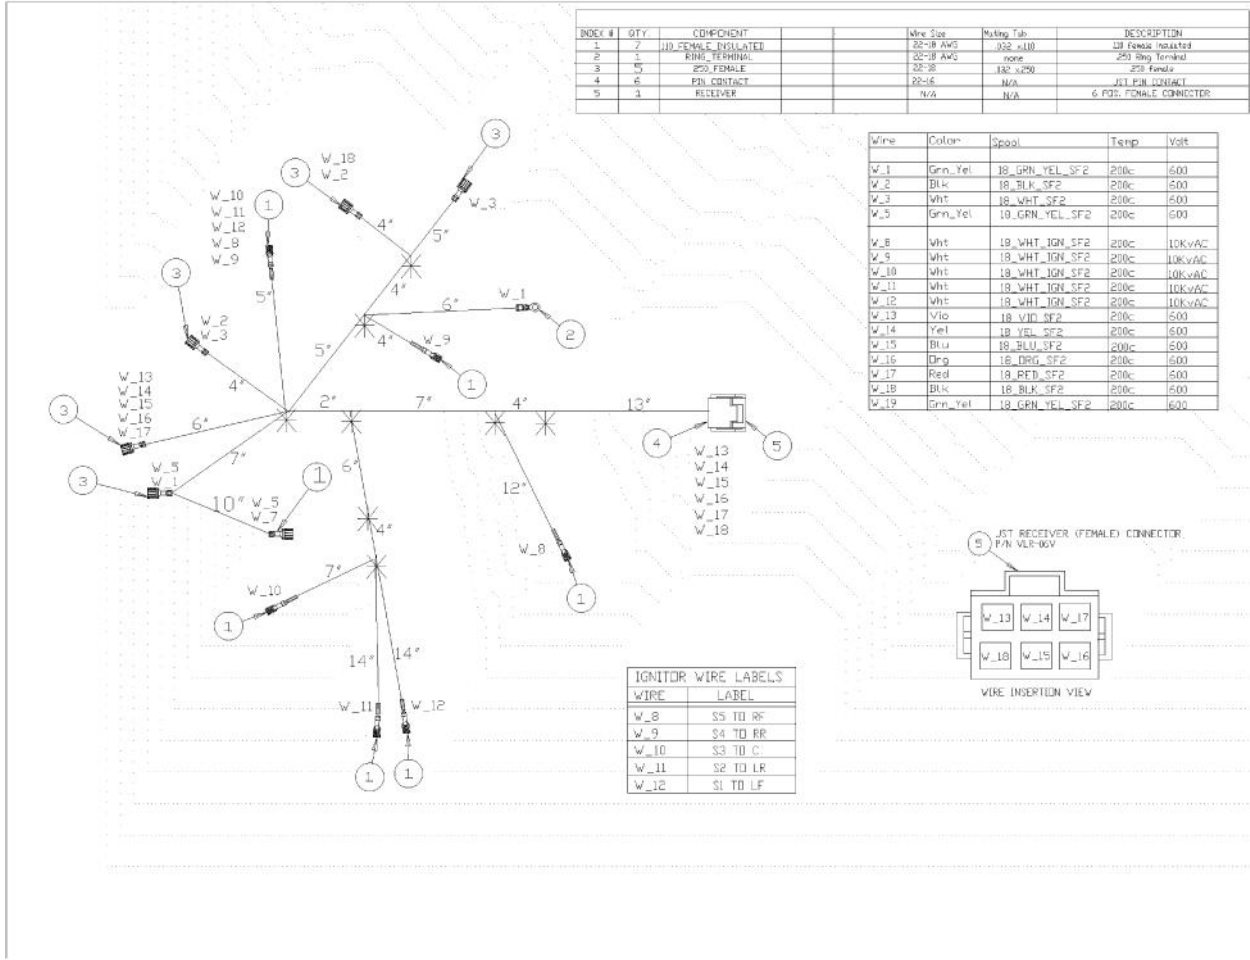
| INDEX # | QTY. | COMPONENT | | | Wire Size | Mating Tab | DESCRIPTION |
|---|---|---|---|---|---|---|---|
| 1 | 7 | 110_FEMALE_INSULATED | | | 22-18 AWG | .032 x.110 | 110 Female Insulated |
| 2 | 1 | RING_TERMINAL | | | 22-18 AWG | none | 250 Ring Terminal |
| 3 | 5 | 250_FEMALE | | | 22-18 | .032 x.250 | 250 Female |
| 4 | 6 | PIN CONTACT | | | 22-16 | N/A | JST PIN CONTACT |
| 5 | 1 | RECEIVER | | | N/A | N/A | 6 POS. FEMALE CONNECTOR |

| Wire | Color | Spool | Temp | Volt |
|---|---|---|---|---|
| W_1 | Grn_Yel | 18_GRN_YEL_SF2 | 200c | 600 |
| W_2 | Blk | 18_BLK_SF2 | 200c | 600 |
| W_3 | Wht | 18_WHT_SF2 | 200c | 600 |
| W_5 | Grn_Yel | 18_GRN_YEL_SF2 | 200c | 600 |
| W_8 | Wht | 18_WHT_IGN_SF2 | 200c | 10KvAC |
| W_9 | Wht | 18_WHT_IGN_SF2 | 200c | 10KvAC |
| W_10 | Wht | 18_WHT_IGN_SF2 | 200c | 10KvAC |
| W_11 | Wht | 18_WHT_IGN_SF2 | 200c | 10KvAC |
| W_12 | Wht | 18_WHT_IGN_SF2 | 200c | 10KvAC |
| W_13 | Vio | 18_VIO_SF2 | 200c | 600 |
| W_14 | Yel | 18_YEL_SF2 | 200c | 600 |
| W_15 | Blu | 18_BLU_SF2 | 200c | 600 |
| W_16 | Org | 18_ORG_SF2 | 200c | 600 |
| W_17 | Red | 18_RED_SF2 | 200c | 600 |
| W_18 | Blk | 18_BLK_SF2 | 200c | 600 |
| W_19 | Grn_Yel | 18_GRN_YEL_SF2 | 200c | 600 |

3 W_18 W_2 4" 3 W_3 5" 1 W_10 W_11 W_12 W_8 W_9 5" 4" 6" W_1 2 3 W_2 W_3 5" 4" W_9 1 4" W_13 W_14 W_15 W_16 W_17 3 6" 2" 7" 4" 13" 4 5 W_13 W_14 W_15 W_16 W_17 W_18 7" 3 W_5 W_1 10" W_5 W_7 1 6" 12" 4" W_8 1 7" W_10 1 14" 14" W_11 W_12 1 1

| IGNITOR WIRE LABELS | |
|---|---|
| WIRE | LABEL |
| W_8 | S5 TO RF |
| W_9 | S4 TO RR |
| W_10 | S3 TO C |
| W_11 | S2 TO LR |
| W_12 | S1 TO LF |

5 JST RECEIVER (FEMALE) CONNECTOR P/N VLR-06V

W_13 W_14 W_17
W_18 W_15 W_16

WIRE INSERTION VIEW